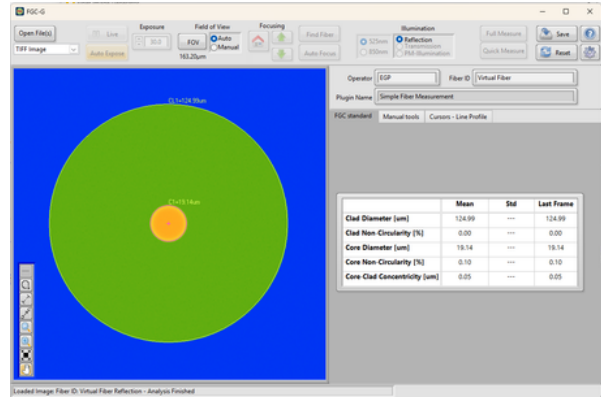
FGC-G

Open File(s)
TIFF Image
Live
Auto Expose
Exposure
30.0
Field of View
FOV
Auto
Manual
163.20µm
Focusing
Find Fiber
Auto Focus
Illumination
525nm
850nm
Reflection
Transmission
PM-Illumination
Full Measure
Quick Measure
Save
Reset

CL1=124.99um
C1=19.14um

Operator EGP
Fiber ID Virtual Fiber
Plugin Name Simple Fiber Measurement

FGC standard | Manual tools | Cursors - Line Profile

| | Mean | Std | Last Frame |
|---|---|---|---|
| Clad Diameter [um] | 124.99 | ---- | 124.99 |
| Clad Non-Circularity [%] | 0.00 | ---- | 0.00 |
| Core Diameter [um] | 19.14 | ---- | 19.14 |
| Core Non-Circularity [%] | 0.10 | ---- | 0.10 |
| Core-Clad Concentricity [um] | 0.05 | ---- | 0.05 |

Loaded Image: Fiber ID: Virtual Fiber Reflection - Analysis Finished